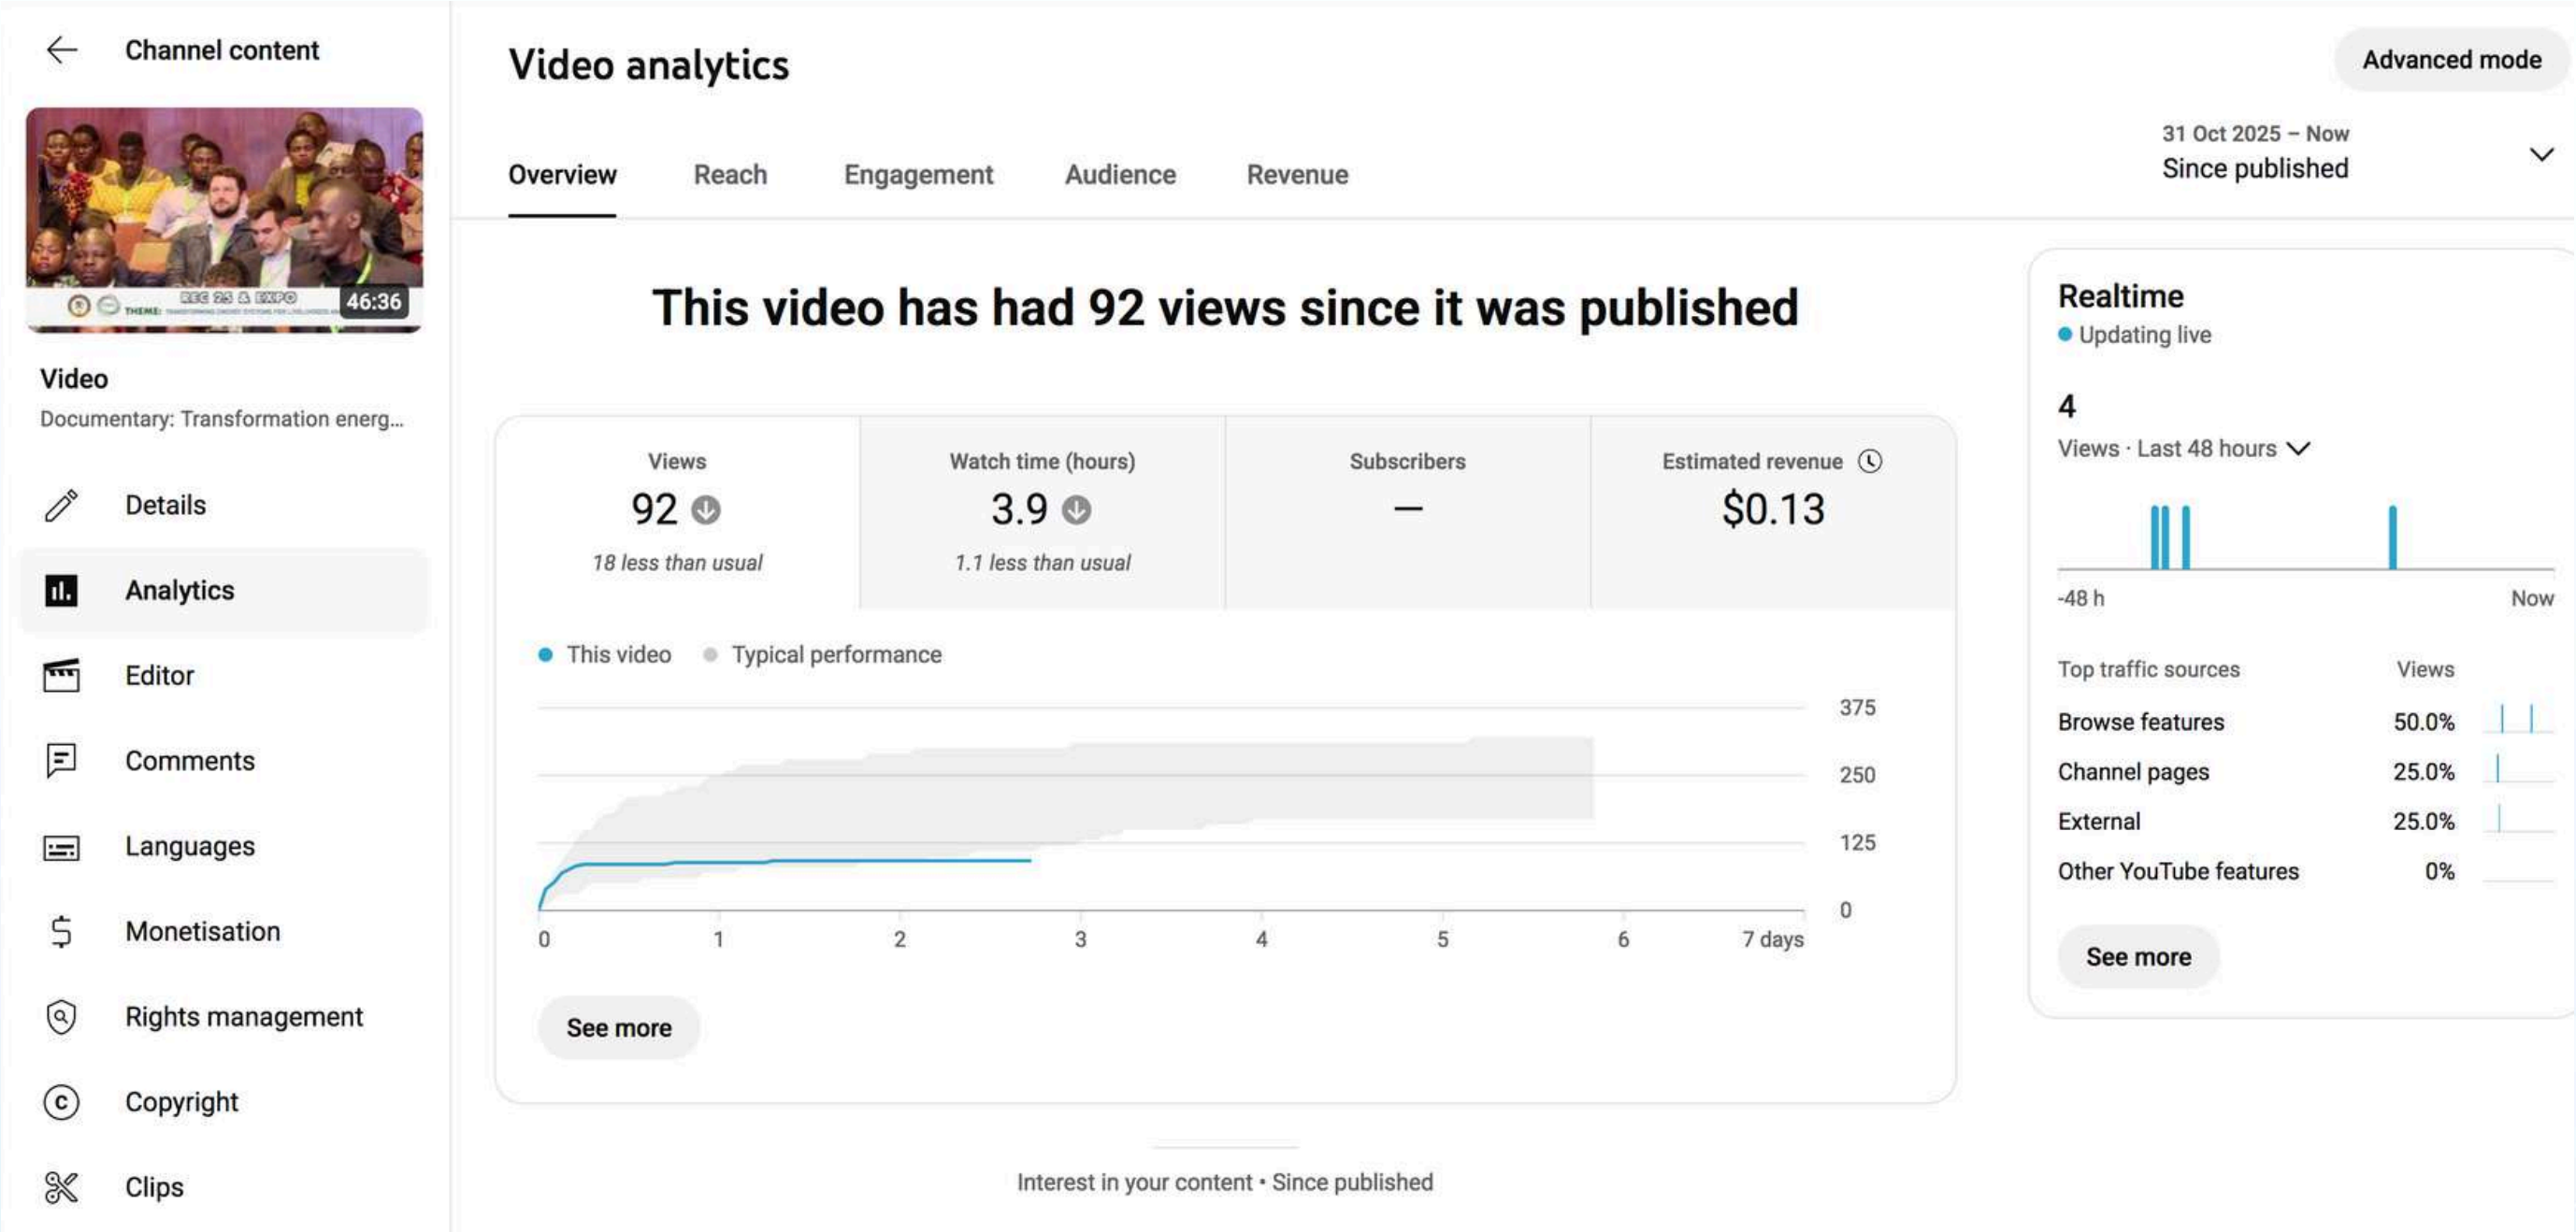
Channel content

46:36

Video
Documentary: Transformation energ...

Details
Analytics
Editor
Comments
Languages
Monetisation
Rights management
Copyright
Clips

Video analytics

Advanced mode

Overview Reach Engagement Audience Revenue

31 Oct 2025 – Now
Since published

This video has had 92 views since it was published

| Views | Watch time (hours) | Subscribers | Estimated revenue |
|---|---|---|---|
| 92 | 3.9 | — | $0.13 |
| 18 less than usual | 1.1 less than usual | | |

This video Typical performance

375
250
125
0

0 1 2 3 4 5 6 7 days

See more

Interest in your content • Since published

Realtime
Updating live

4
Views · Last 48 hours

-48 h Now

| Top traffic sources | Views |
|---|---|
| Browse features | 50.0% |
| Channel pages | 25.0% |
| External | 25.0% |
| Other YouTube features | 0% |

See more